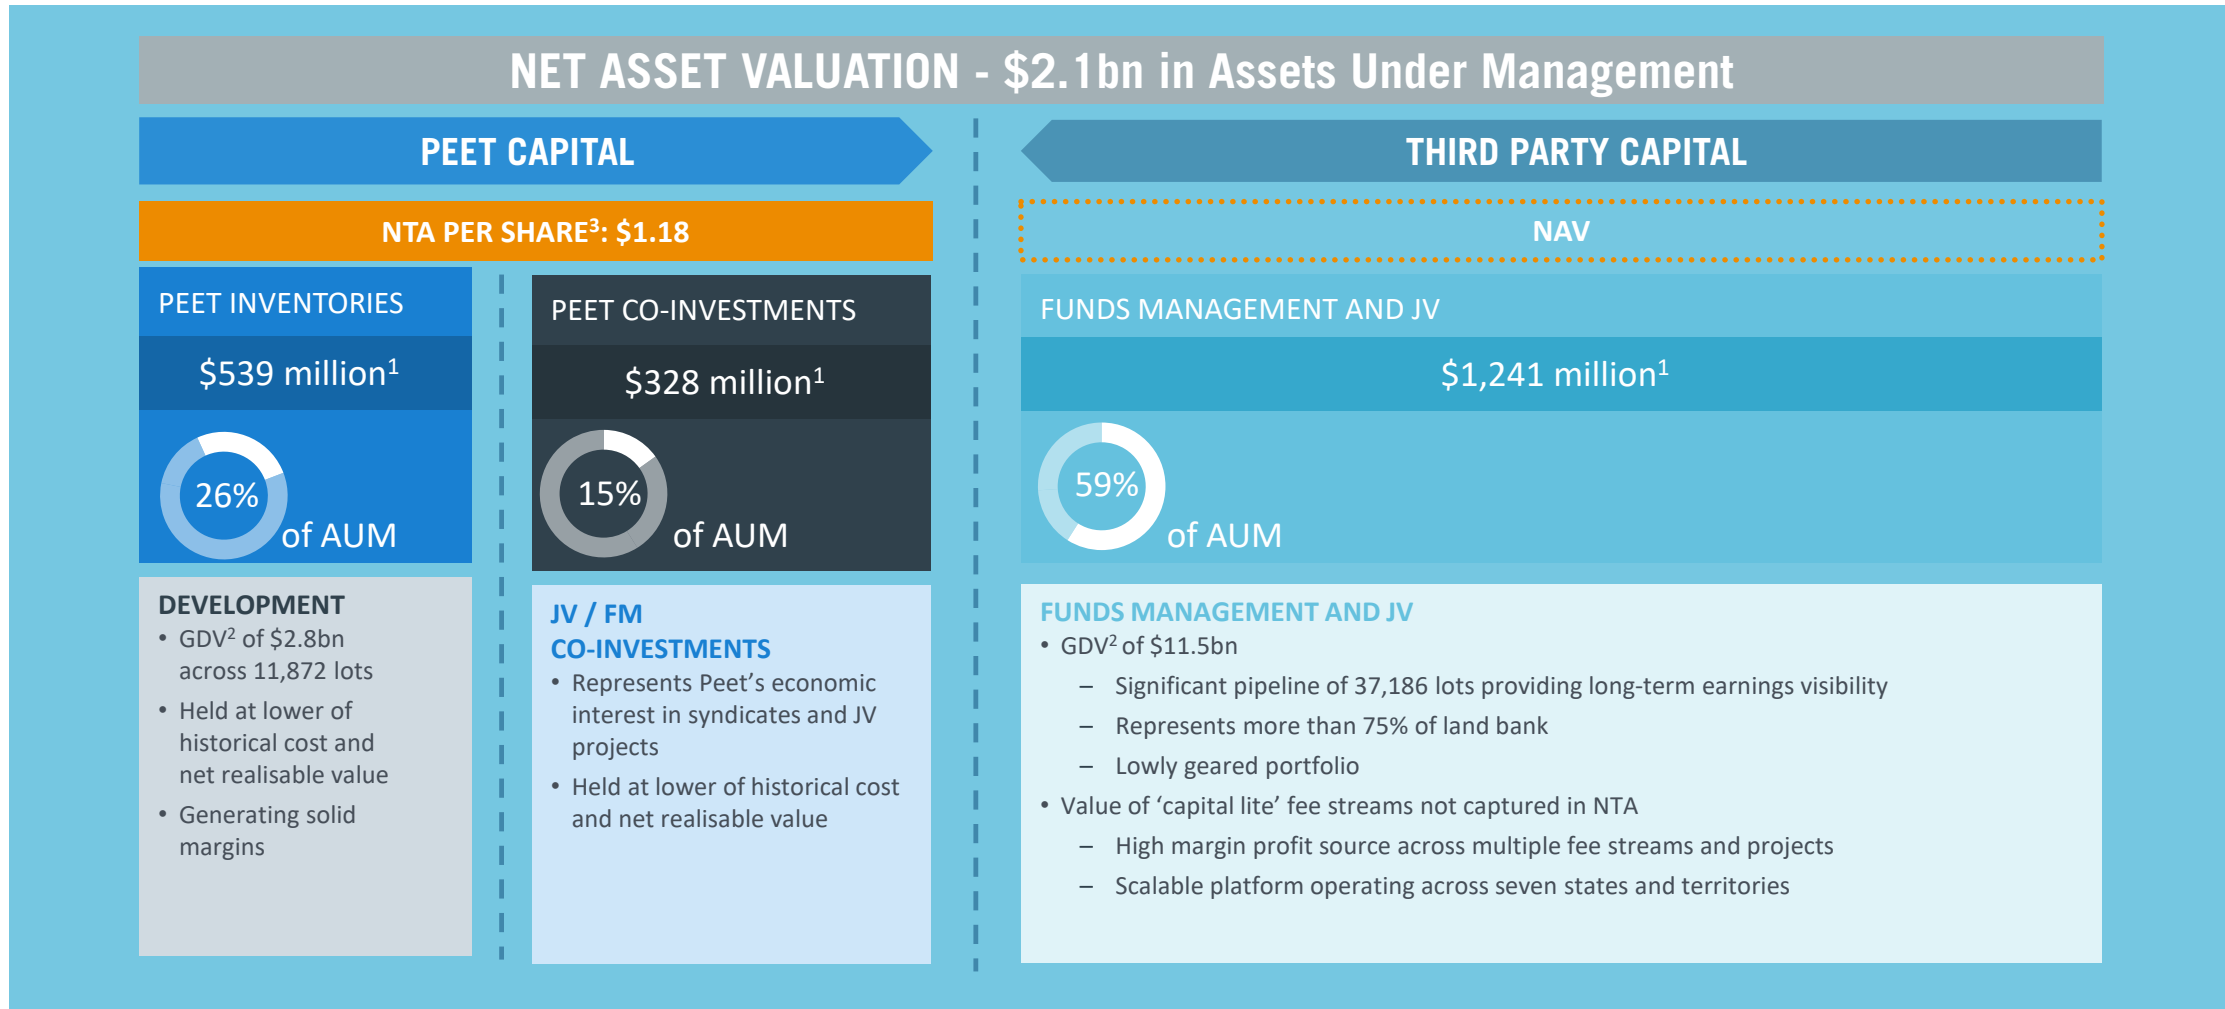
NET ASSET VALUATION - $2.1bn in Assets Under Management

PEET CAPITAL

NTA PER SHARE$^3$: $1.18

PEET INVENTORIES

$539 million$^1$

26% of AUM

DEVELOPMENT
• GDV$^2$ of $2.8bn across 11,872 lots
• Held at lower of historical cost and net realisable value
• Generating solid margins

PEET CO-INVESTMENTS

$328 million$^1$

15% of AUM

JV / FM CO-INVESTMENTS
• Represents Peet's economic interest in syndicates and JV projects
• Held at lower of historical cost and net realisable value

THIRD PARTY CAPITAL

NAV

FUNDS MANAGEMENT AND JV

$1,241 million$^1$

59% of AUM

FUNDS MANAGEMENT AND JV
• GDV$^2$ of $11.5bn
– Significant pipeline of 37,186 lots providing long-term earnings visibility
– Represents more than 75% of land bank
– Lowly geared portfolio
• Value of 'capital lite' fee streams not captured in NTA
– High margin profit source across multiple fee streams and projects
– Scalable platform operating across seven states and territories